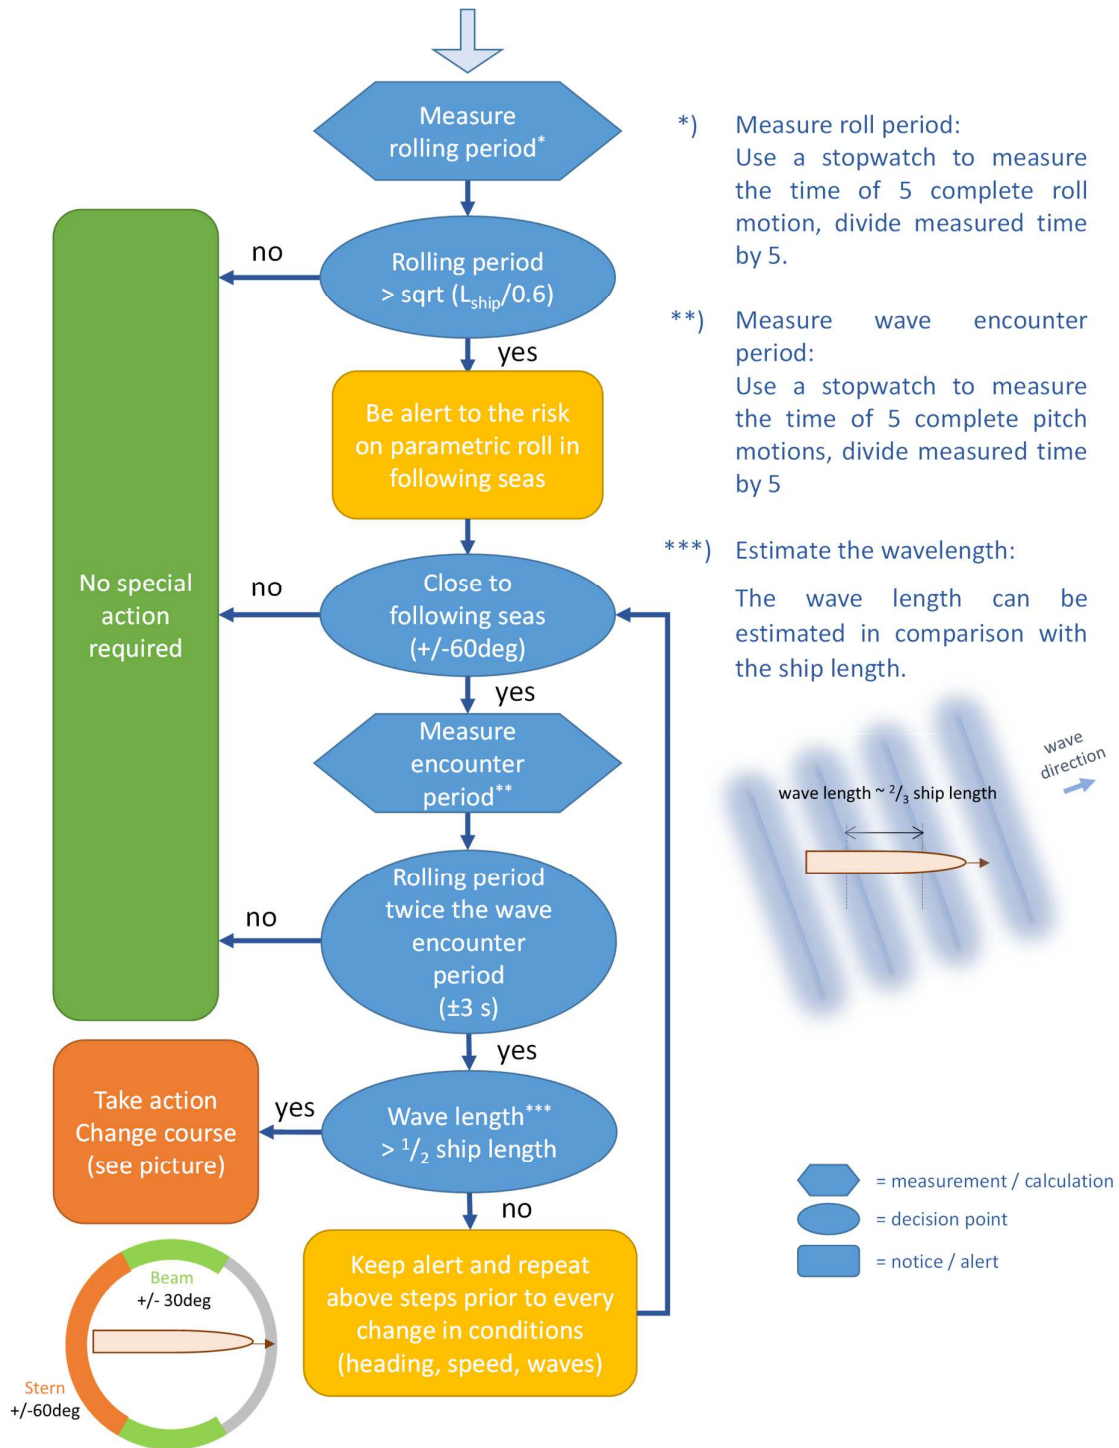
Measure rolling period*

Rolling period > sqrt ($L_{ship}$/0.6)

no

yes

Be alert to the risk on parametric roll in following seas

No special action required

no

Close to following seas (+/-60deg)

yes

Measure encounter period**

Rolling period twice the wave encounter period (±3 s)

no

yes

Take action Change course (see picture)

yes

Wave length*** > $^1/_2$ ship length

no

Keep alert and repeat above steps prior to every change in conditions (heading, speed, waves)

Beam +/- 30deg

Stern +/-60deg

*) Measure roll period:
Use a stopwatch to measure the time of 5 complete roll motion, divide measured time by 5.

**) Measure wave encounter period:
Use a stopwatch to measure the time of 5 complete pitch motions, divide measured time by 5

***) Estimate the wavelength:

The wave length can be estimated in comparison with the ship length.

wave length ~ $^2/_3$ ship length

wave direction

= measurement / calculation
= decision point
= notice / alert